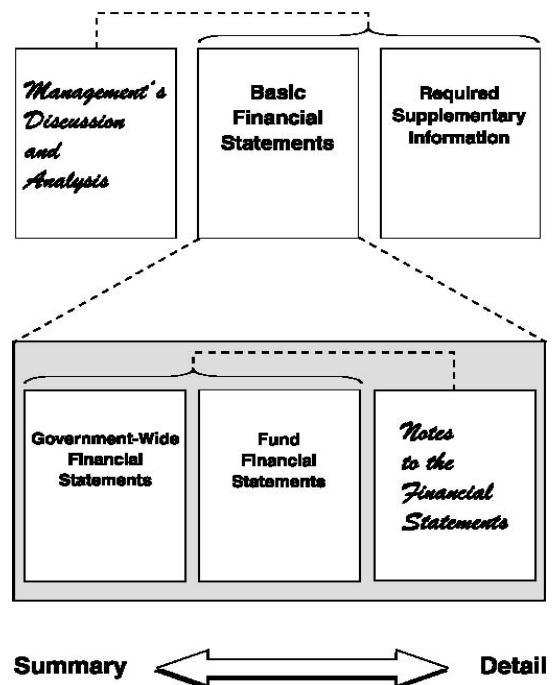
Management's Discussion and Analysis

Basic Financial Statements

Required Supplementary Information

Government-Wide Financial Statements

Fund Financial Statements

Notes to the Financial Statements

Summary

Detail